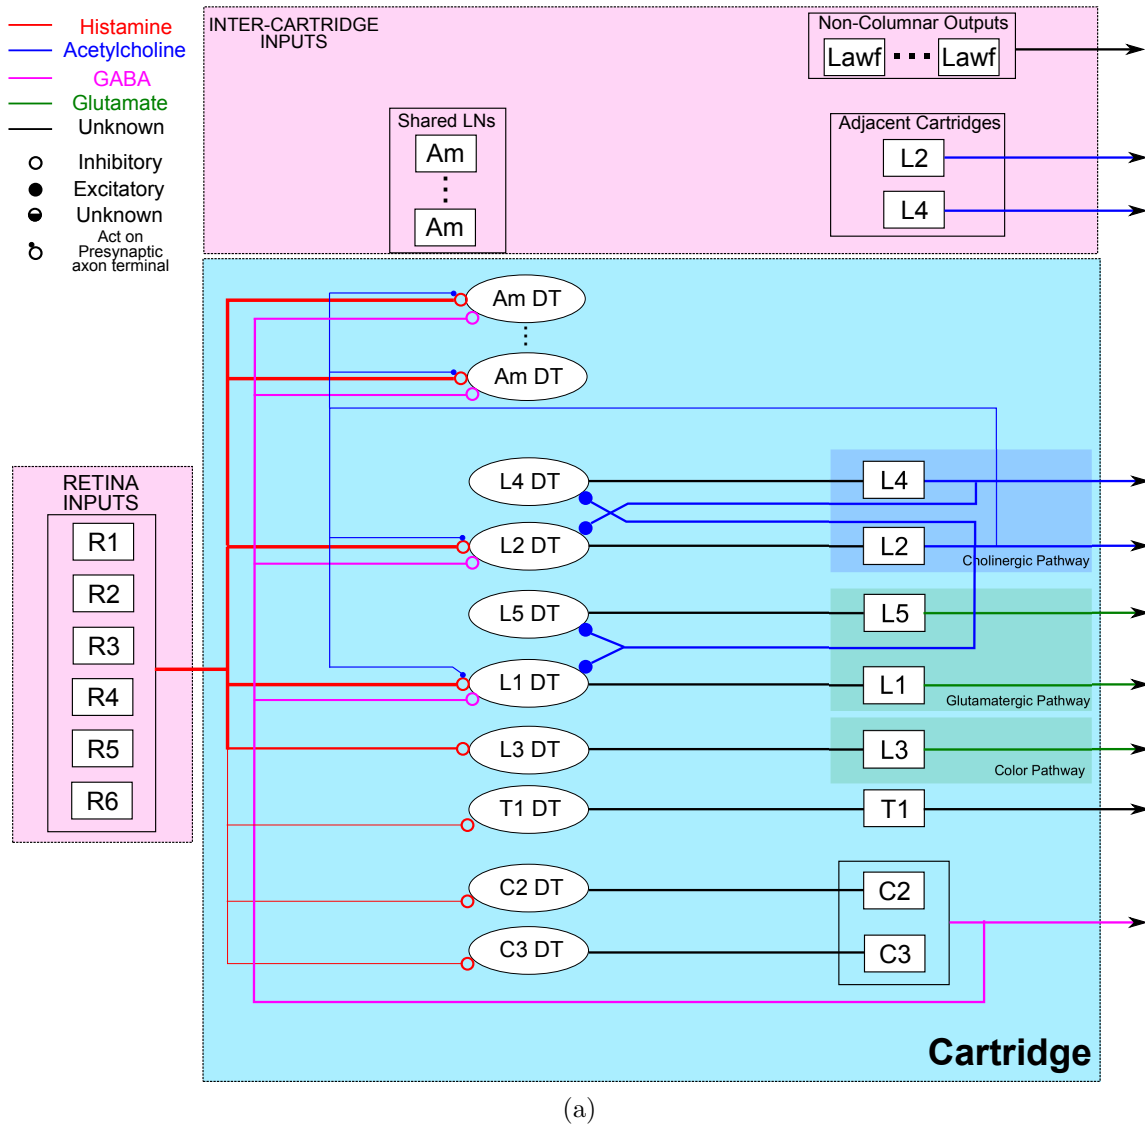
Histamine
Acetylcholine
GABA
Glutamate
Unknown
Inhibitory
Excitatory
Unknown
Act on Presynaptic axon terminal

INTER-CARTRIDGE INPUTS

Shared LNs
Am
Am

Non-Columnar Outputs
Lawf
Lawf

Adjacent Cartridges
L2
L4

RETINA INPUTS
R1
R2
R3
R4
R5
R6

Am DT
Am DT
L4 DT
L2 DT
L5 DT
L1 DT
L3 DT
T1 DT
C2 DT
C3 DT

L4
L2
Cholinergic Pathway
L5
L1
Glutamatergic Pathway
L3
Color Pathway
T1
C2
C3

Cartridge

(a)